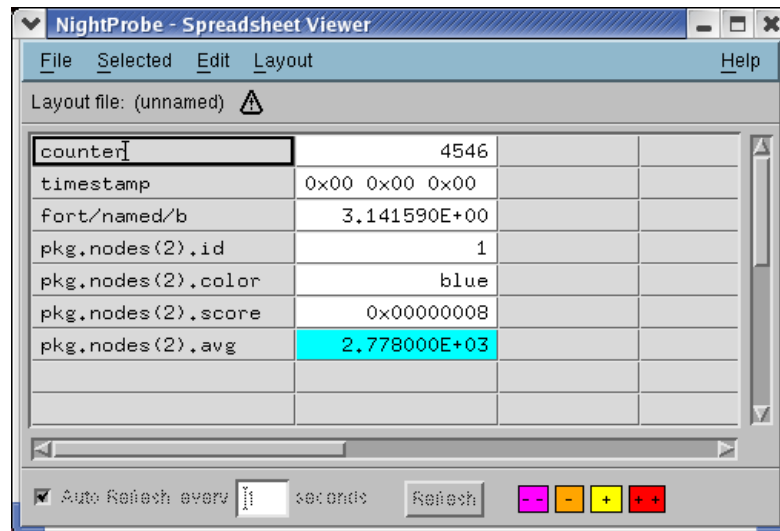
NightProbe - Spreadsheet Viewer

File Selected Edit Layout Help

Layout file: (unnamed)

| | | | |
|---|---|---|---|
| counter | 4546 | | |
| timestamp | 0x00 0x00 0x00 | | |
| fort/named/b | 3.141590E+00 | | |
| pkg.nodes(2).id | 1 | | |
| pkg.nodes(2).color | blue | | |
| pkg.nodes(2).score | 0x00000008 | | |
| pkg.nodes(2).avg | 2.778000E+03 | | |
| | | | |
| | | | |

Auto Refresh every 1 seconds Refresh -- - + ++